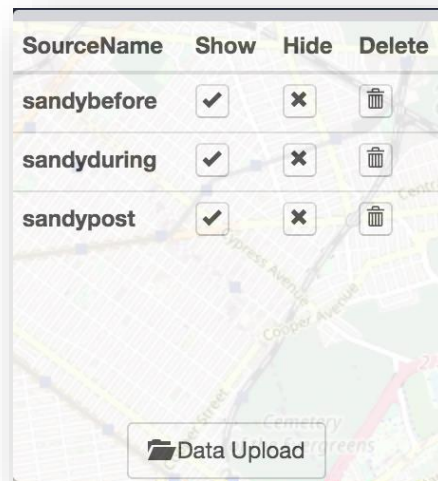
| SourceName | Show | Hide | Delete |
|---|---|---|---|
| sandybefore | ✔ | ✖ | 🗑 |
| sandyduring | ✔ | ✖ | 🗑 |
| sandypost | ✔ | ✖ | 🗑 |

Cypress Avenue
Cooper Avenue
Cooper Street
Cemetery
Evergreens

Data Upload